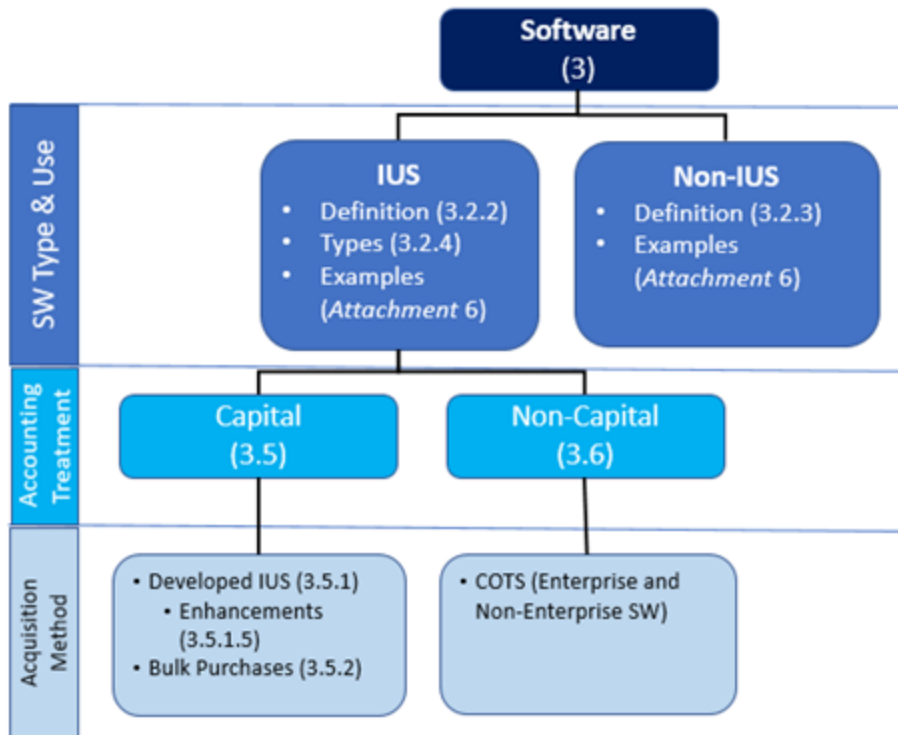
Software
(3)

SW Type & Use

IUS
- Definition (3.2.2)
- Types (3.2.4)
- Examples (*Attachment* 6)

Non-IUS
- Definition (3.2.3)
- Examples (*Attachment* 6)

Accounting Treatment

Capital
(3.5)

Non-Capital
(3.6)

Acquisition Method

- Developed IUS (3.5.1)
  - Enhancements (3.5.1.5)
- Bulk Purchases (3.5.2)

- COTS (Enterprise and Non-Enterprise SW)